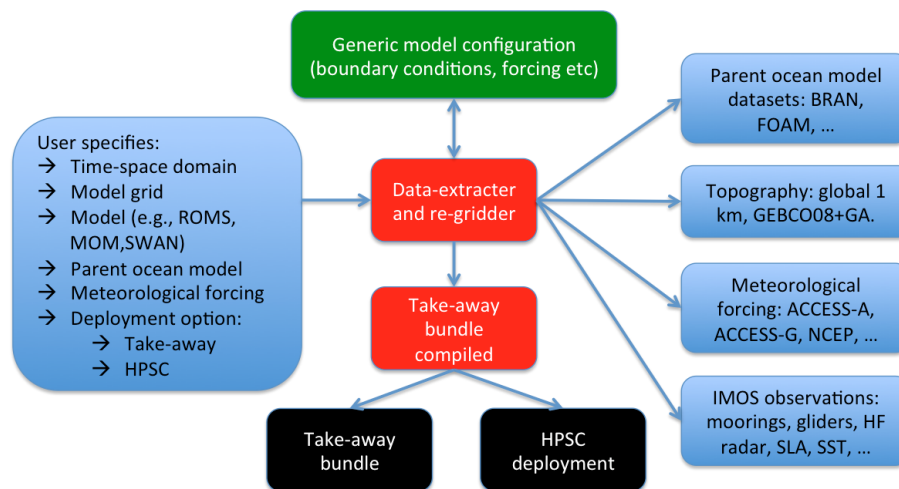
Generic model configuration (boundary conditions, forcing etc)

User specifies:
→ Time-space domain
→ Model grid
→ Model (e.g., ROMS, MOM,SWAN)
→ Parent ocean model
→ Meteorological forcing
→ Deployment option:
→ Take-away
→ HPSC

Data-extracter and re-gridder

Take-away bundle compiled

Take-away bundle

HPSC deployment

Parent ocean model datasets: BRAN, FOAM, …

Topography: global 1 km, GEBCO08+GA.

Meteorological forcing: ACCESS-A, ACCESS-G, NCEP, …

IMOS observations: moorings, gliders, HF radar, SLA, SST, …